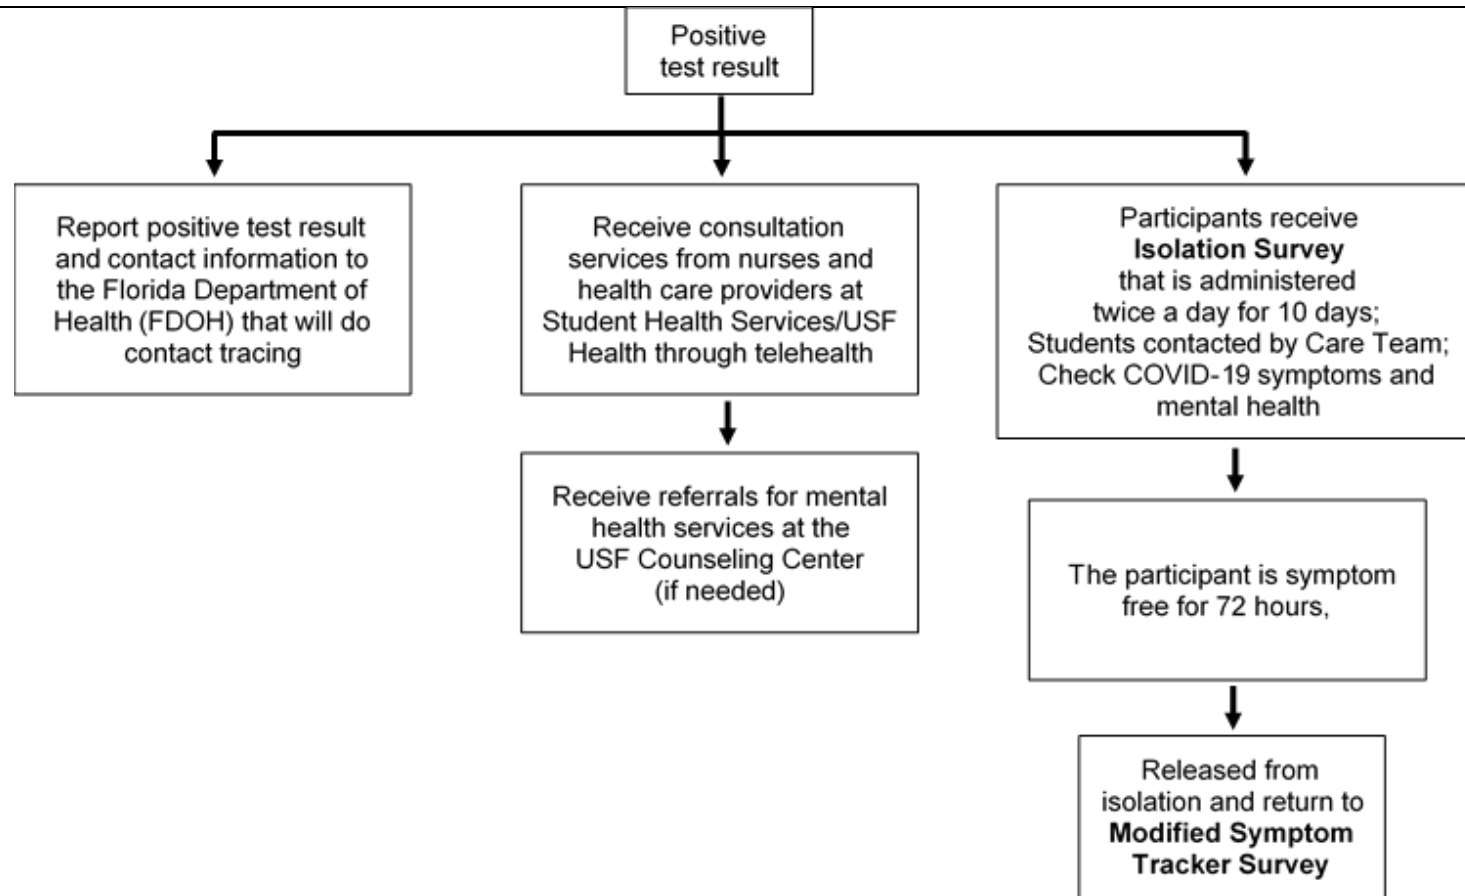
Positive test result

Report positive test result and contact information to the Florida Department of Health (FDOH) that will do contact tracing

Receive consultation services from nurses and health care providers at Student Health Services/USF Health through telehealth

Receive referrals for mental health services at the USF Counseling Center (if needed)

Participants receive **Isolation Survey** that is administered twice a day for 10 days; Students contacted by Care Team; Check COVID-19 symptoms and mental health

The participant is symptom free for 72 hours,

Released from isolation and return to **Modified Symptom Tracker Survey**